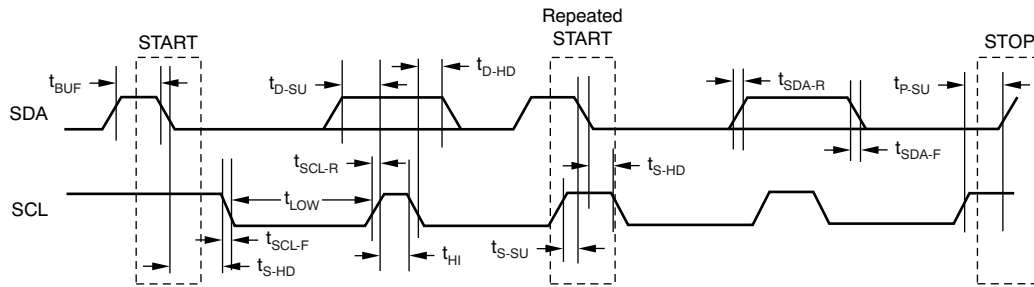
START

Repeated START

STOP

$t_{BUF}$

$t_{D\text{-}SU}$

$t_{D\text{-}HD}$

$t_{SDA\text{-}R}$

$t_{P\text{-}SU}$

SDA

$t_{SCL\text{-}R}$

$t_{S\text{-}HD}$

$t_{SDA\text{-}F}$

SCL

$t_{LOW}$

$t_{SCL\text{-}F}$

$t_{HI}$

$t_{S\text{-}SU}$

$t_{S\text{-}HD}$